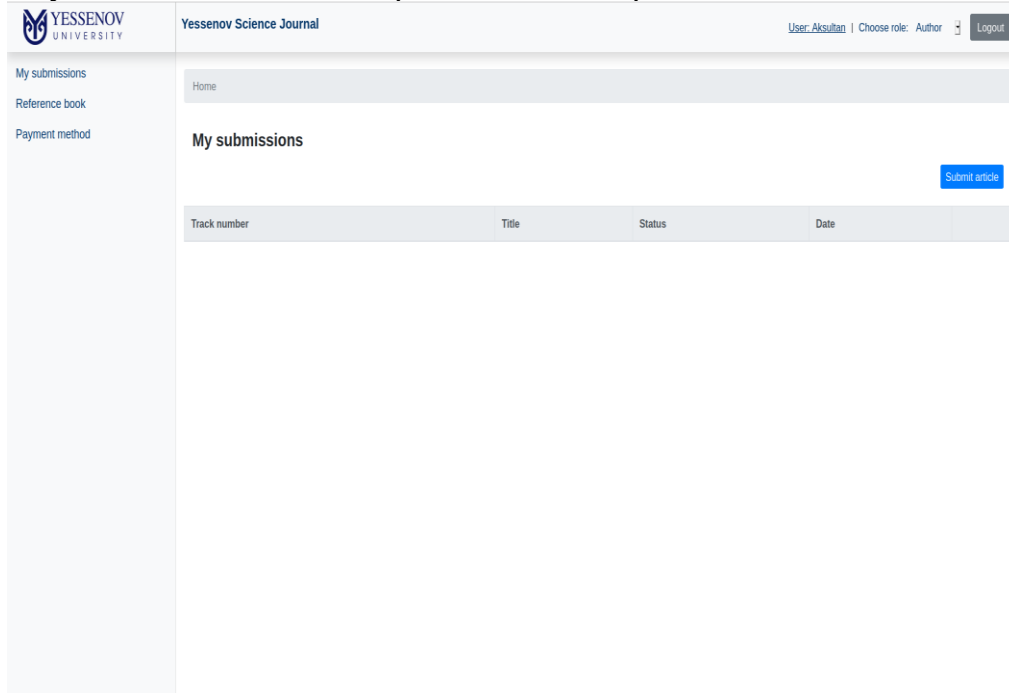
YESSENOV UNIVERSITY

Yessenov Science Journal

User: Aksultan | Choose role: Author

Logout

My submissions

Reference book

Payment method

Home

My submissions

Submit article

| Track number | Title | Status | Date | |
|---|---|---|---|---|